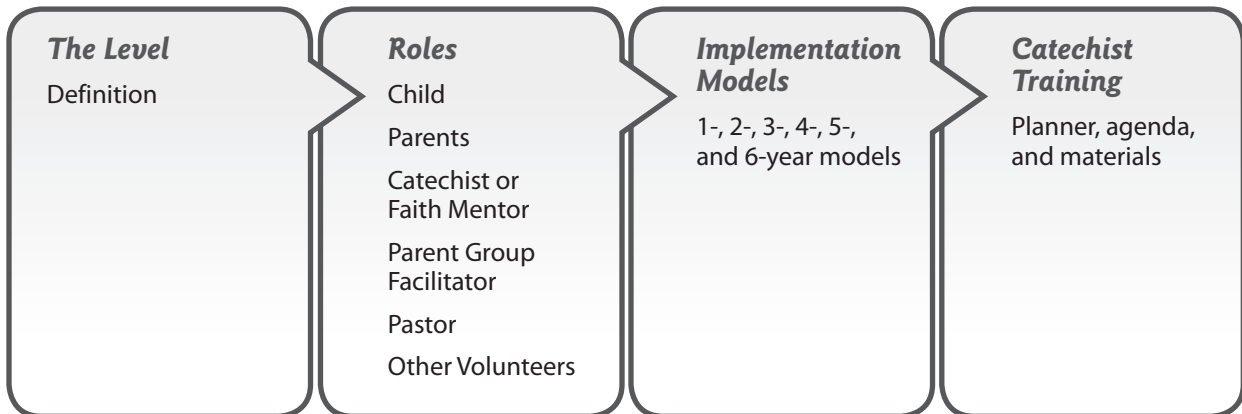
The Level
Definition

Roles
Child
Parents
Catechist or Faith Mentor
Parent Group Facilitator
Pastor
Other Volunteers

Implementation Models
1-, 2-, 3-, 4-, 5-, and 6-year models

Catechist Training
Planner, agenda, and materials